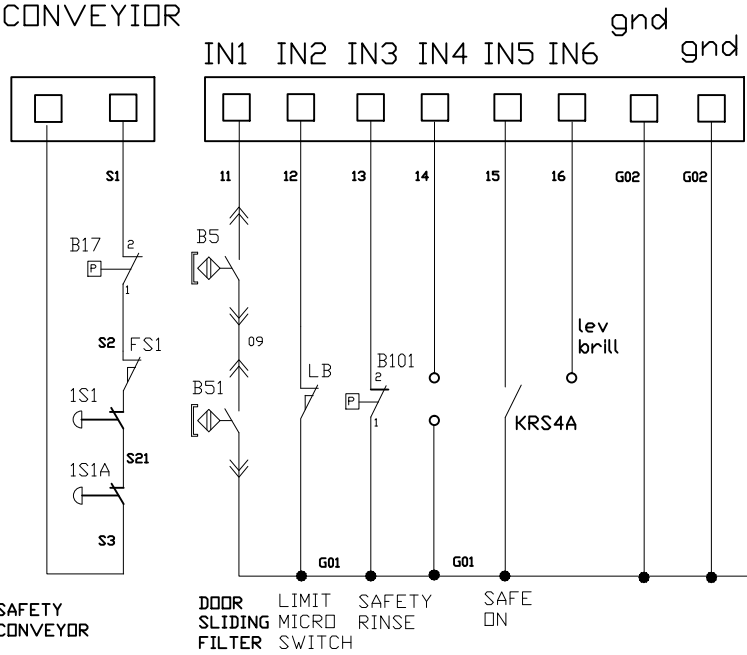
CONVEYIOR

gnd gnd

IN1 IN2 IN3 IN4 IN5 IN6

S1 11 12 13 14 15 16 G02 G02

B17 2 P 1

B5

S2 FS1

09

lev brill

LB

B101 2 P 1

B51

1S1

S21

KRS4A

1S1A

S3

G01 G01

SAFETY CONVEYOR

DOOR SLIDING FILTER

LIMIT MICRO SWITCH

SAFETY RINSE

SAFE ON